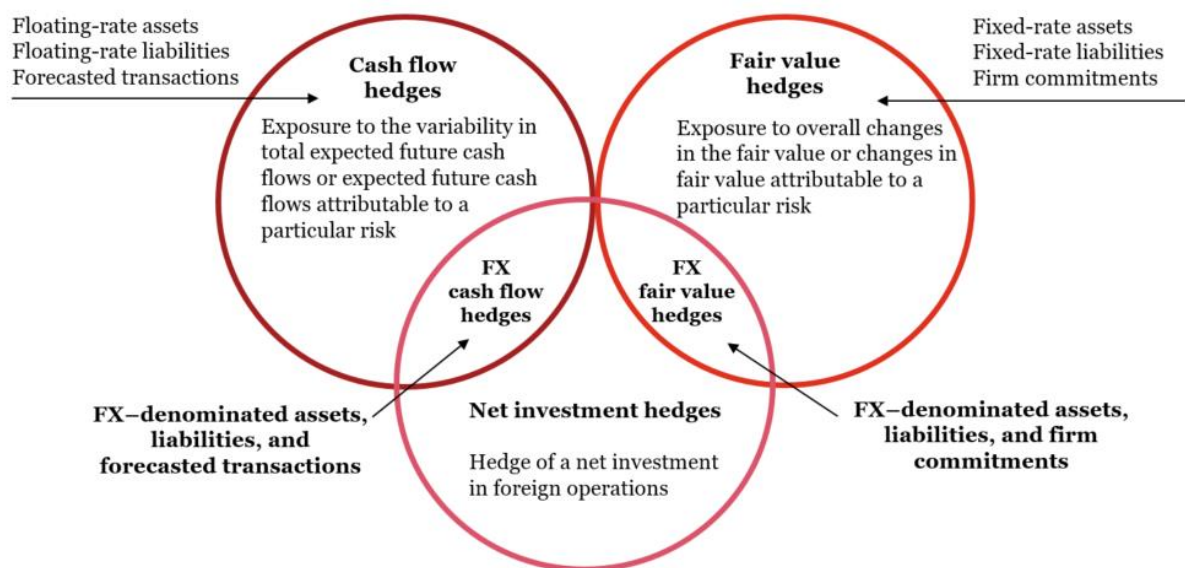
Floating-rate assets
Floating-rate liabilities
Forecasted transactions

Cash flow hedges

Exposure to the variability in total expected future cash flows or expected future cash flows attributable to a particular risk

Fixed-rate assets
Fixed-rate liabilities
Firm commitments

Fair value hedges

Exposure to overall changes in the fair value or changes in fair value attributable to a particular risk

FX cash flow hedges

FX fair value hedges

FX–denominated assets, liabilities, and forecasted transactions

Net investment hedges

Hedge of a net investment in foreign operations

FX–denominated assets, liabilities, and firm commitments